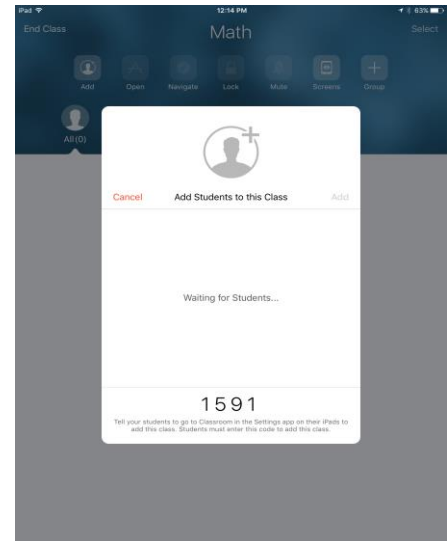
iPad
12:14 PM
83%

End Class
Math
Select

Add
Open
Navigate
Lock
Mute
Screens
Group

All (0)

Cancel
Add Students to this Class
Add

Waiting for Students...

1591

Tell your students to go to Classroom in the Settings app on their iPads to add this class. Students must enter this code to add this class.